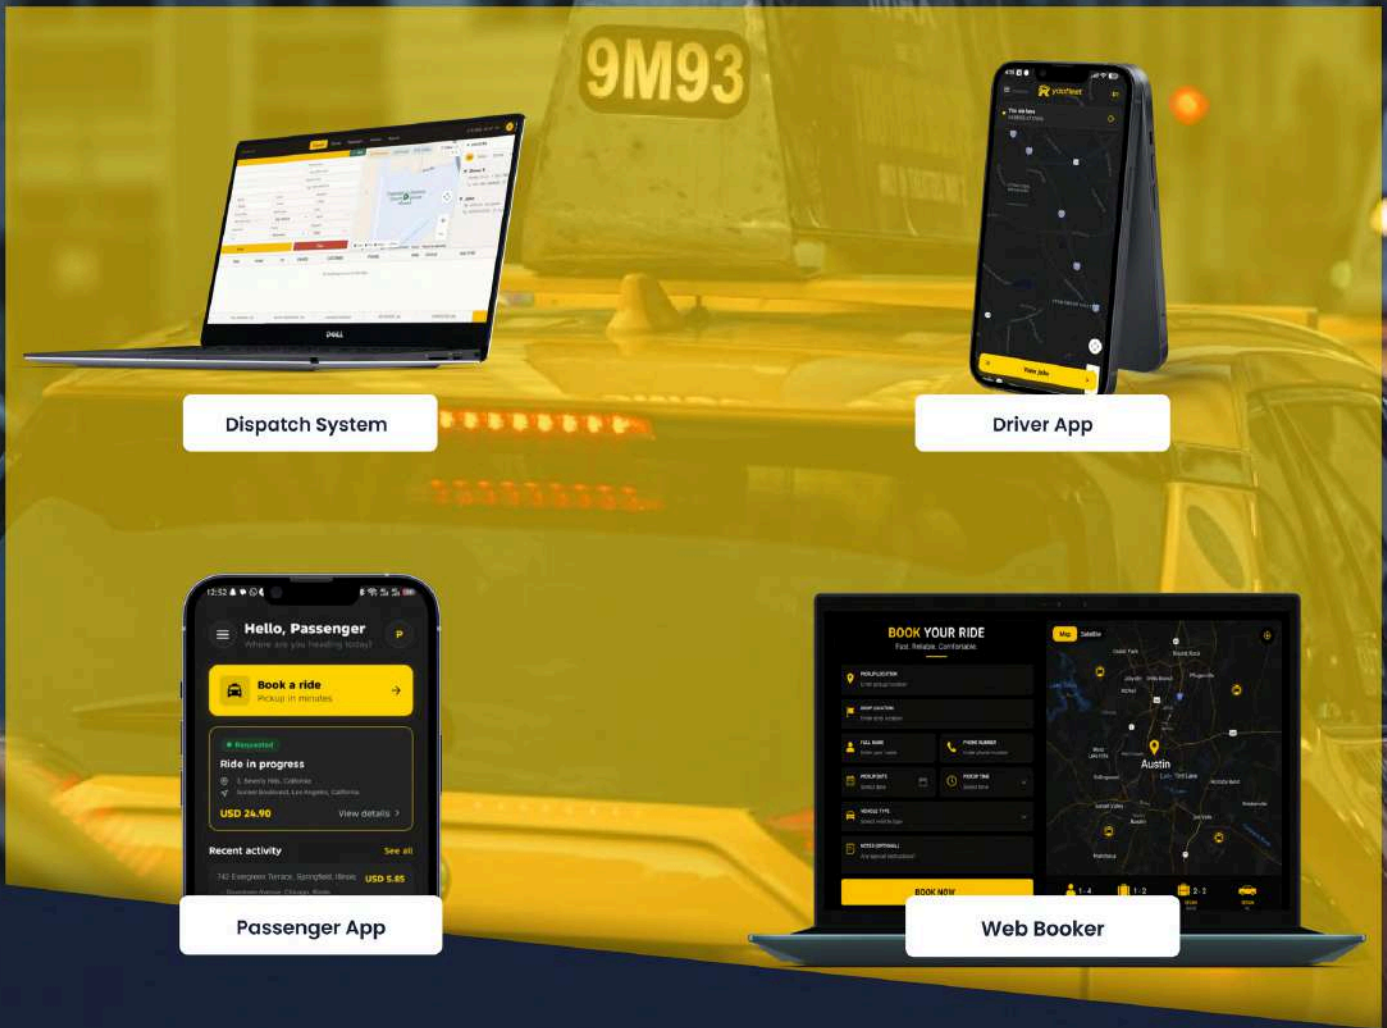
9M93

DELL

Dispatch System

yourfleet

View Jobs

Driver App

12:52

Hello, Passenger

Where are you heading today?

Book a ride

Pickup in minutes

Requested

Ride in progress

USD 24.90

View details

Recent activity

See all

742 Evergreen Terrace, Springfield, Illinois

USD 5.85

Passenger App

BOOK YOUR RIDE

Fast. Reliable. Comfortable.

Map

Satellite

Austin

BOOK NOW

1-4

1-2

2-2

Web Booker